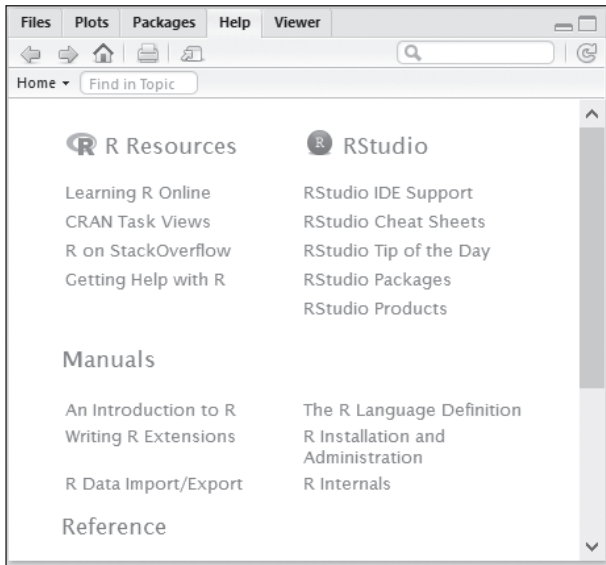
Files Plots Packages Help Viewer

Home ▾ Find in Topic

R R Resources

Learning R Online
CRAN Task Views
R on StackOverflow
Getting Help with R

R RStudio

RStudio IDE Support
RStudio Cheat Sheets
RStudio Tip of the Day
RStudio Packages
RStudio Products

Manuals

An Introduction to R
Writing R Extensions
R Data Import/Export

The R Language Definition
R Installation and Administration
R Internals

Reference